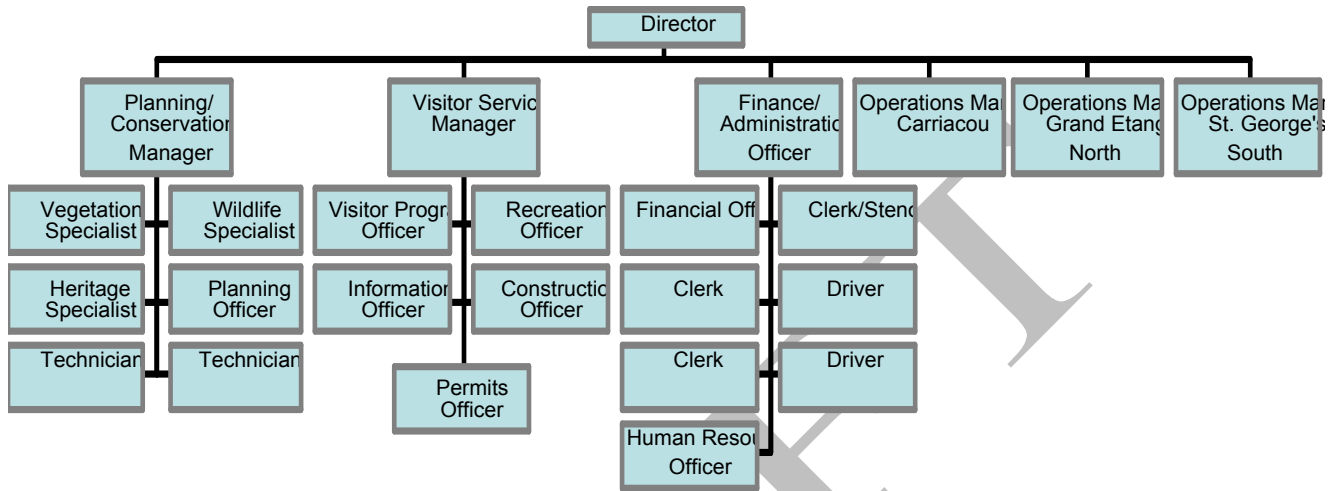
Director

Planning/ Conservation Manager

Visitor Servic Manager

Finance/ Administratic Officer

Operations Ma Carriacou

Operations Ma Grand Etang North

Operations Ma St. George's South

Vegetation Specialist

Wildlife Specialist

Heritage Specialist

Planning Officer

Technician

Technician

Visitor Progr Officer

Recreation Officer

Information Officer

Constructic Officer

Permits Officer

Financial Off

Clerk/Steno

Clerk

Driver

Clerk

Driver

Human Resou Officer